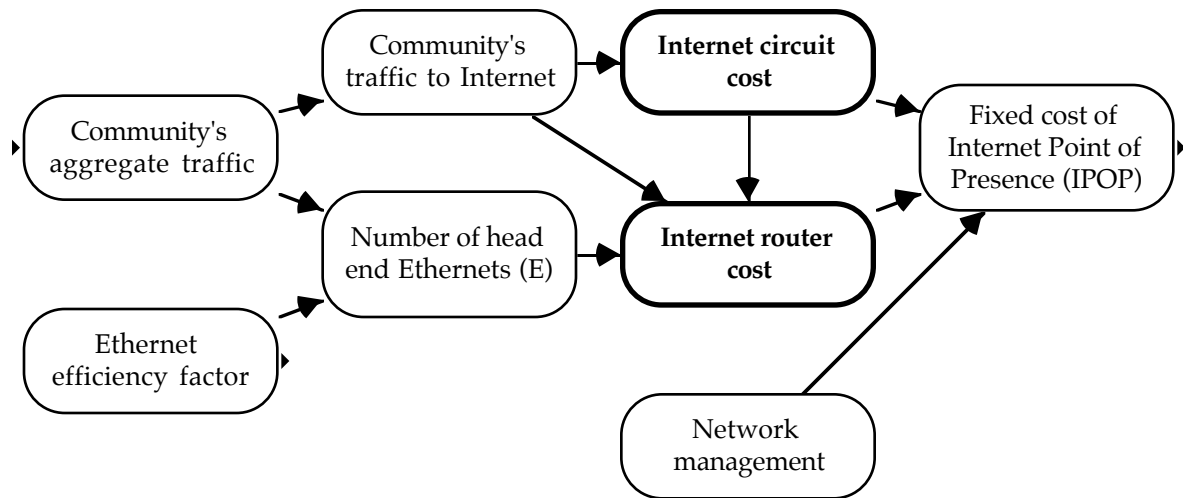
Community's traffic to Internet

Internet circuit cost

Community's aggregate traffic

Fixed cost of Internet Point of Presence (IPOP)

Number of head end Ethernets (E)

Internet router cost

Ethernet efficiency factor

Network management